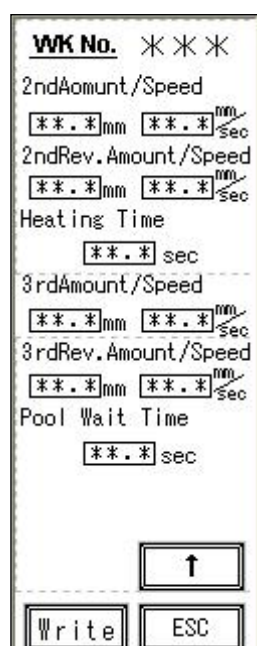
WK No. ＊＊＊

2ndAomunt/Speed

**.* mm **.* mm/sec

2ndRev.Amount/Speed

**.* mm **.* mm/sec

Heating Time

**.* sec

3rdAmount/Speed

**.* mm **.* mm/sec

3rdRev.Amount/Speed

**.* mm **.* mm/sec

Pool Wait Time

**.* sec

↑

Write ESC